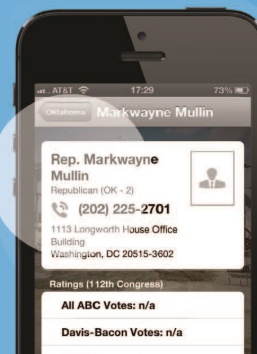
AT&T 17:29 73%

Oklahoma Markwayne Mullin

Rep. Markwayne Mullin
Republican (OK - 2)

(202) 225-2701

1113 Longworth House Office Building
Washington, DC 20515-3602

Ratings (112th Congress)

All ABC Votes: n/a

Davis-Bacon Votes: n/a